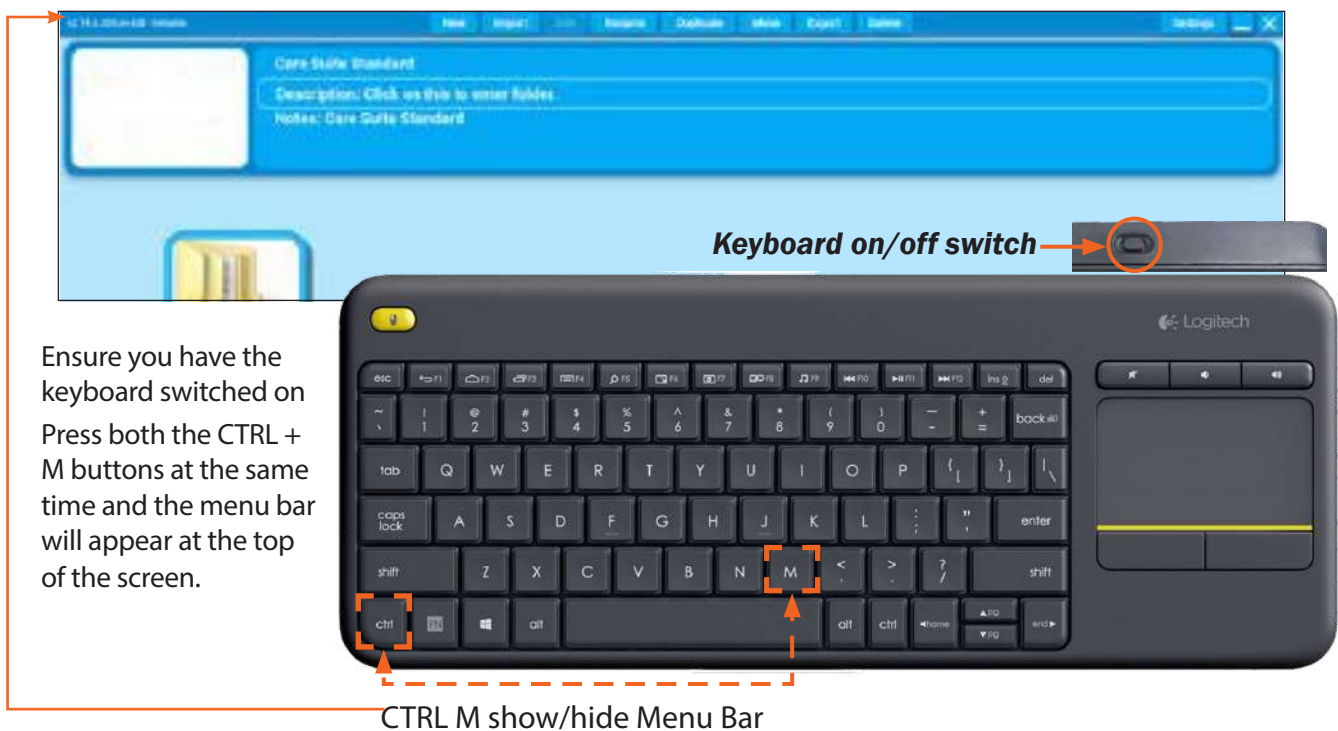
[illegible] New Import Edit Rename Duplicate Move Export Delete Settings

Care Suite Standard

Description: Click on this to enter folder.

Notes: Care Suite Standard

Keyboard on/off switch

Logitech

esc F1 F2 F3 F4 F5 F6 F7 F8 F9 F10 F11 F12 ins del

~ ` ! 1 @ 2 # 3 $ 4 % 5 ^ 6 & 7 * 8 ( 9 ) 0 _ - + = back

tab Q W E R T Y U I O P { [ } ] | \

caps lock A S D F G H J K L : ; " ' enter

shift Z X C V B N M < , > . ? / shift

ctrl alt alt ctrl home PG PG end

Ensure you have the keyboard switched on

Press both the CTRL + M buttons at the same time and the menu bar will appear at the top of the screen.

CTRL M show/hide Menu Bar